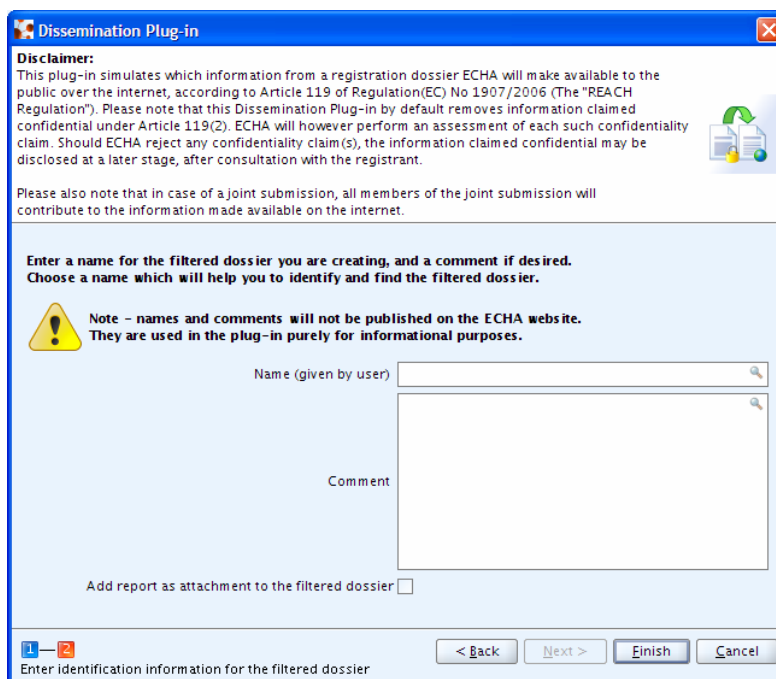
Dissemination Plug-in

Disclaimer:
This plug-in simulates which information from a registration dossier ECHA will make available to the public over the internet, according to Article 119 of Regulation(EC) No 1907/2006 (The "REACH Regulation"). Please note that this Dissemination Plug-in by default removes information claimed confidential under Article 119(2). ECHA will however perform an assessment of each such confidentiality claim. Should ECHA reject any confidentiality claim(s), the information claimed confidential may be disclosed at a later stage, after consultation with the registrant.

Please also note that in case of a joint submission, all members of the joint submission will contribute to the information made available on the internet.

Enter a name for the filtered dossier you are creating, and a comment if desired.
Choose a name which will help you to identify and find the filtered dossier.

Note - names and comments will not be published on the ECHA website.
They are used in the plug-in purely for informational purposes.

Name (given by user)

Comment

Add report as attachment to the filtered dossier

1 — 2
Enter identification information for the filtered dossier

< Back | Next > | Finish | Cancel